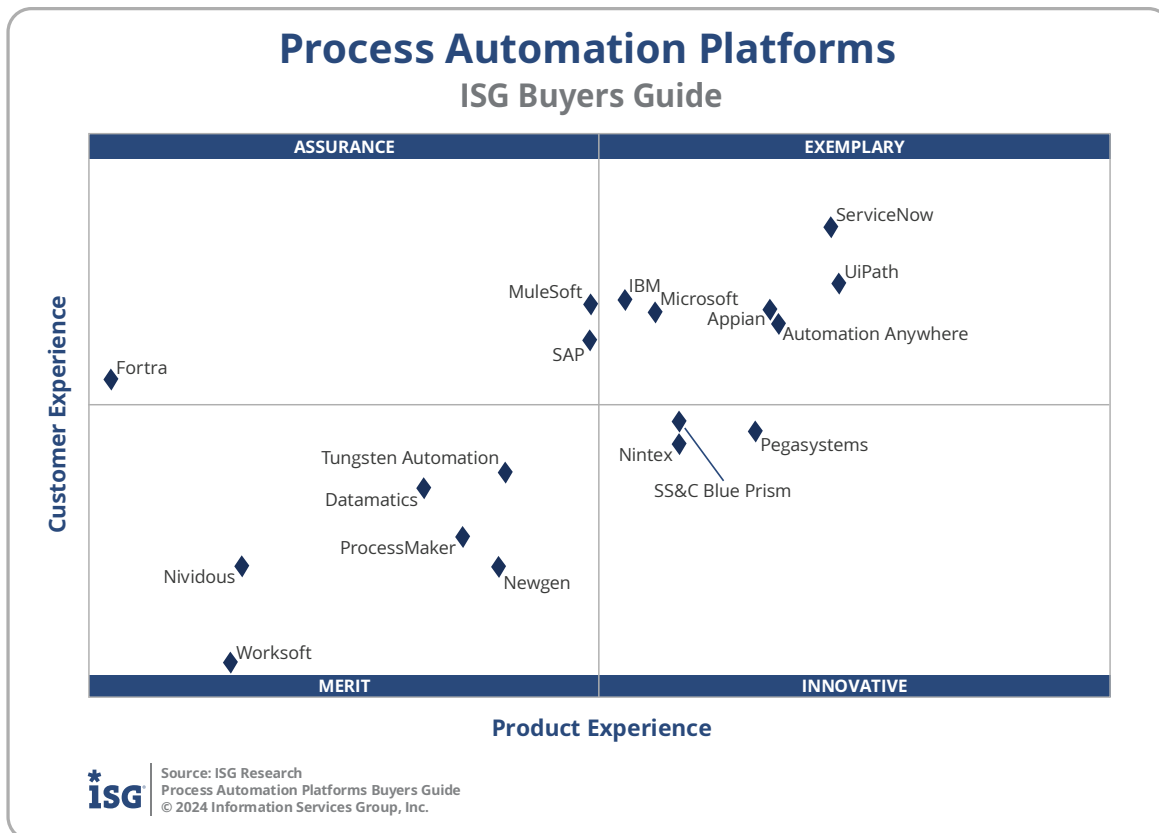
Process Automation Platforms
ISG Buyers Guide

ASSURANCE
EXEMPLARY

ServiceNow
UiPath
MuleSoft
IBM
Microsoft
Appian
Automation Anywhere
SAP
Fortra
Nintex
Pegasystems
SS&C Blue Prism
Tungsten Automation
Datamatics
ProcessMaker
Nividous
Newgen
Worksoft

MERIT
INNOVATIVE

Customer Experience
Product Experience

ISG
Source: ISG Research
Process Automation Platforms Buyers Guide
© 2024 Information Services Group, Inc.